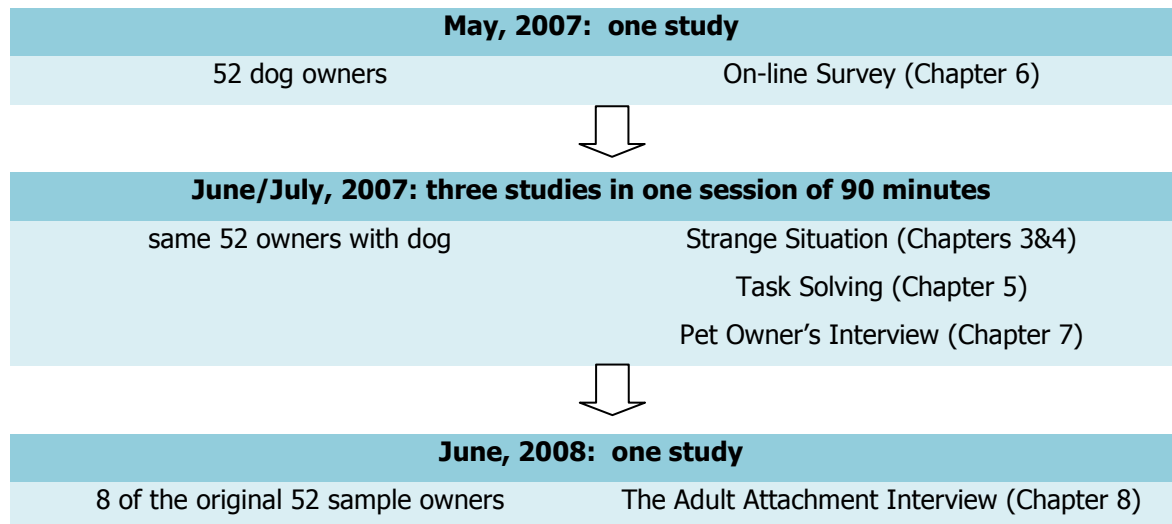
May, 2007: one study

52 dog owners

On-line Survey (Chapter 6)

June/July, 2007: three studies in one session of 90 minutes

same 52 owners with dog

Strange Situation (Chapters 3&4)

Task Solving (Chapter 5)

Pet Owner's Interview (Chapter 7)

June, 2008: one study

8 of the original 52 sample owners

The Adult Attachment Interview (Chapter 8)